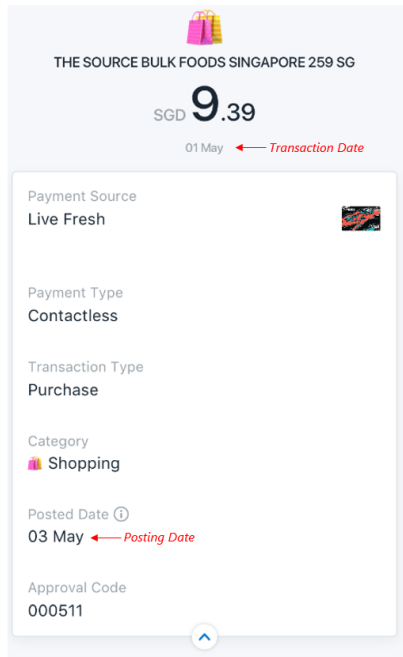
THE SOURCE BULK FOODS SINGAPORE 259 SG

SGD 9.39

01 May Transaction Date

Payment Source
Live Fresh

Payment Type
Contactless

Transaction Type
Purchase

Category
Shopping

Posted Date
03 May Posting Date

Approval Code
000511